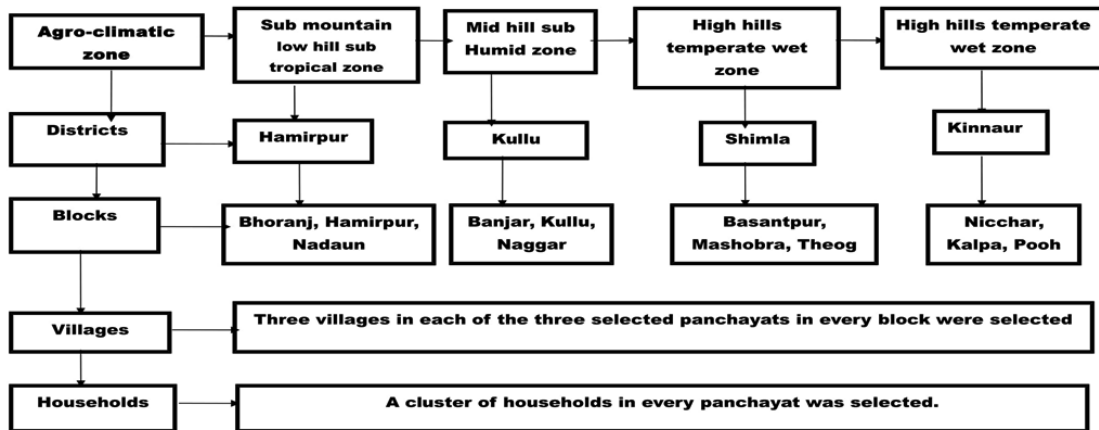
Agro-climatic zone

Sub mountain low hill sub tropical zone

Mid hill sub Humid zone

High hills temperate wet zone

High hills temperate wet zone

Districts

Hamirpur

Kullu

Shimla

Kinnaur

Blocks

Bhoranj, Hamirpur, Nadaun

Banjar, Kullu, Naggar

Basantpur, Mashobra, Theog

Nicchar, Kalpa, Pooh

Villages

Three villages in each of the three selected panchayats in every block were selected

Households

A cluster of households in every panchayat was selected.